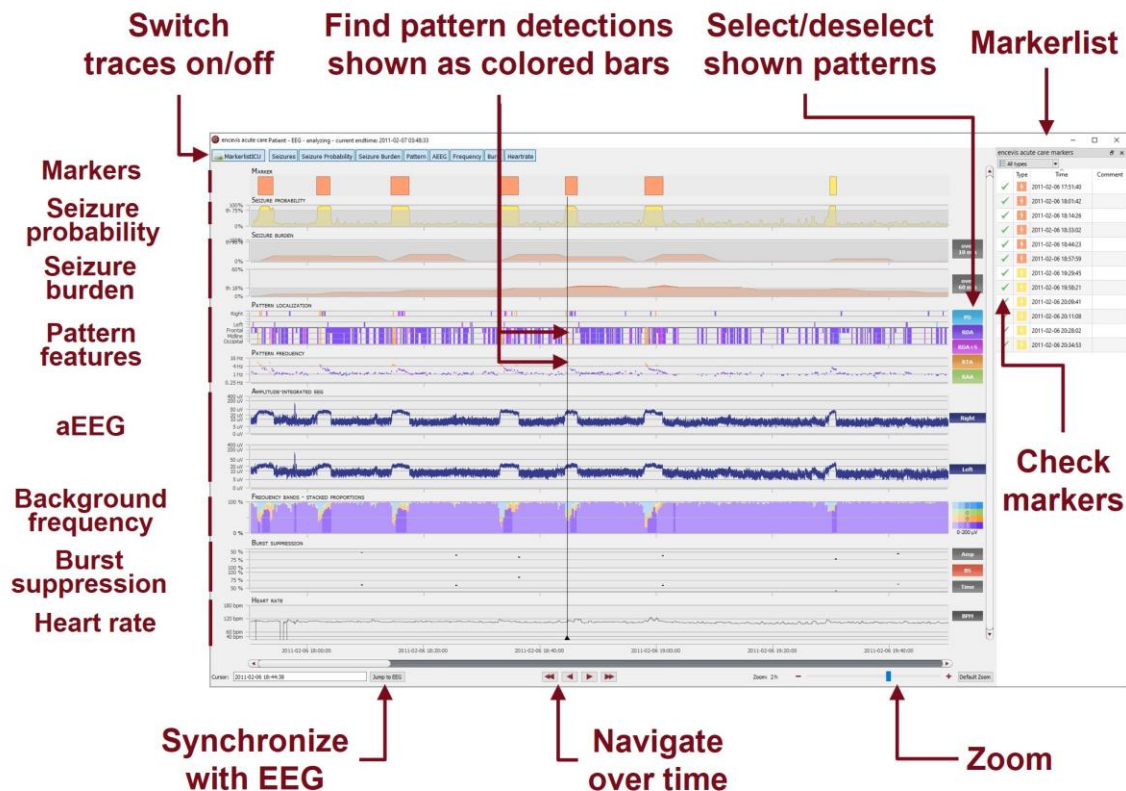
Switch traces on/off

Find pattern detections shown as colored bars

Select/deselect shown patterns

Markerlist

encevis acute care Patient - EEG - analyzing - current endtime: 2011-02-07 03:48:33

MarkerlistICU | Seizures | Seizure Probability | Seizure Burden | Pattern | AEEG | Frequency | Burst | Heartrate

Markers

Seizure probability

Seizure burden

Pattern features

aEEG

Background frequency

Burst suppression

Heart rate

Marker

Seizure probability

100 %

th 75 %

0 %

Seizure burden

60 %

th 18 %

0 %

60 %

th 18 %

0 %

Pattern localization

Right

Left

Frontal

Midline

Occipital

Pattern frequency

16 Hz

4 Hz

1 Hz

0.25 Hz

Amplitude-integrated EEG

400 uV

200 uV

50 uV

20 uV

10 uV

5 uV

0 uV

Frequency bands - stacked proportions

100 %

0 %

Burst suppression

50 %

75 %

100 %

Heart rate

180 bpm

120 bpm

60 bpm

40 bpm

over 10 min

over 60 min

PD

RDA

RDA+S

RTA

AAA

Right

Left

0-200 μV

Amp

BS

Time

BPM

2011-02-06 18:00:00

2011-02-06 18:20:00

2011-02-06 18:40:00

2011-02-06 19:00:00

2011-02-06 19:20:00

2011-02-06 19:40:00

Cursor: 2011-02-06 18:44:38

Jump to EEG

Zoom: 2%

Default Zoom

encevis acute care markers

All types

| | Type | Time | Comment |
|---|---|---|---|
| ✓ | | 2011-02-06 17:51:40 | |
| ✓ | | 2011-02-06 18:01:42 | |
| ✓ | | 2011-02-06 18:14:26 | |
| ✓ | | 2011-02-06 18:33:02 | |
| ✓ | | 2011-02-06 18:44:23 | |
| ✓ | | 2011-02-06 18:57:59 | |
| ✓ | | 2011-02-06 19:29:45 | |
| ✓ | | 2011-02-06 19:58:21 | |
| | | 2011-02-06 20:09:41 | |
| | | 2011-02-06 20:11:08 | |
| | | 2011-02-06 20:28:02 | |
| | | 2011-02-06 20:34:53 | |

Check markers

Synchronize with EEG

Navigate over time

Zoom